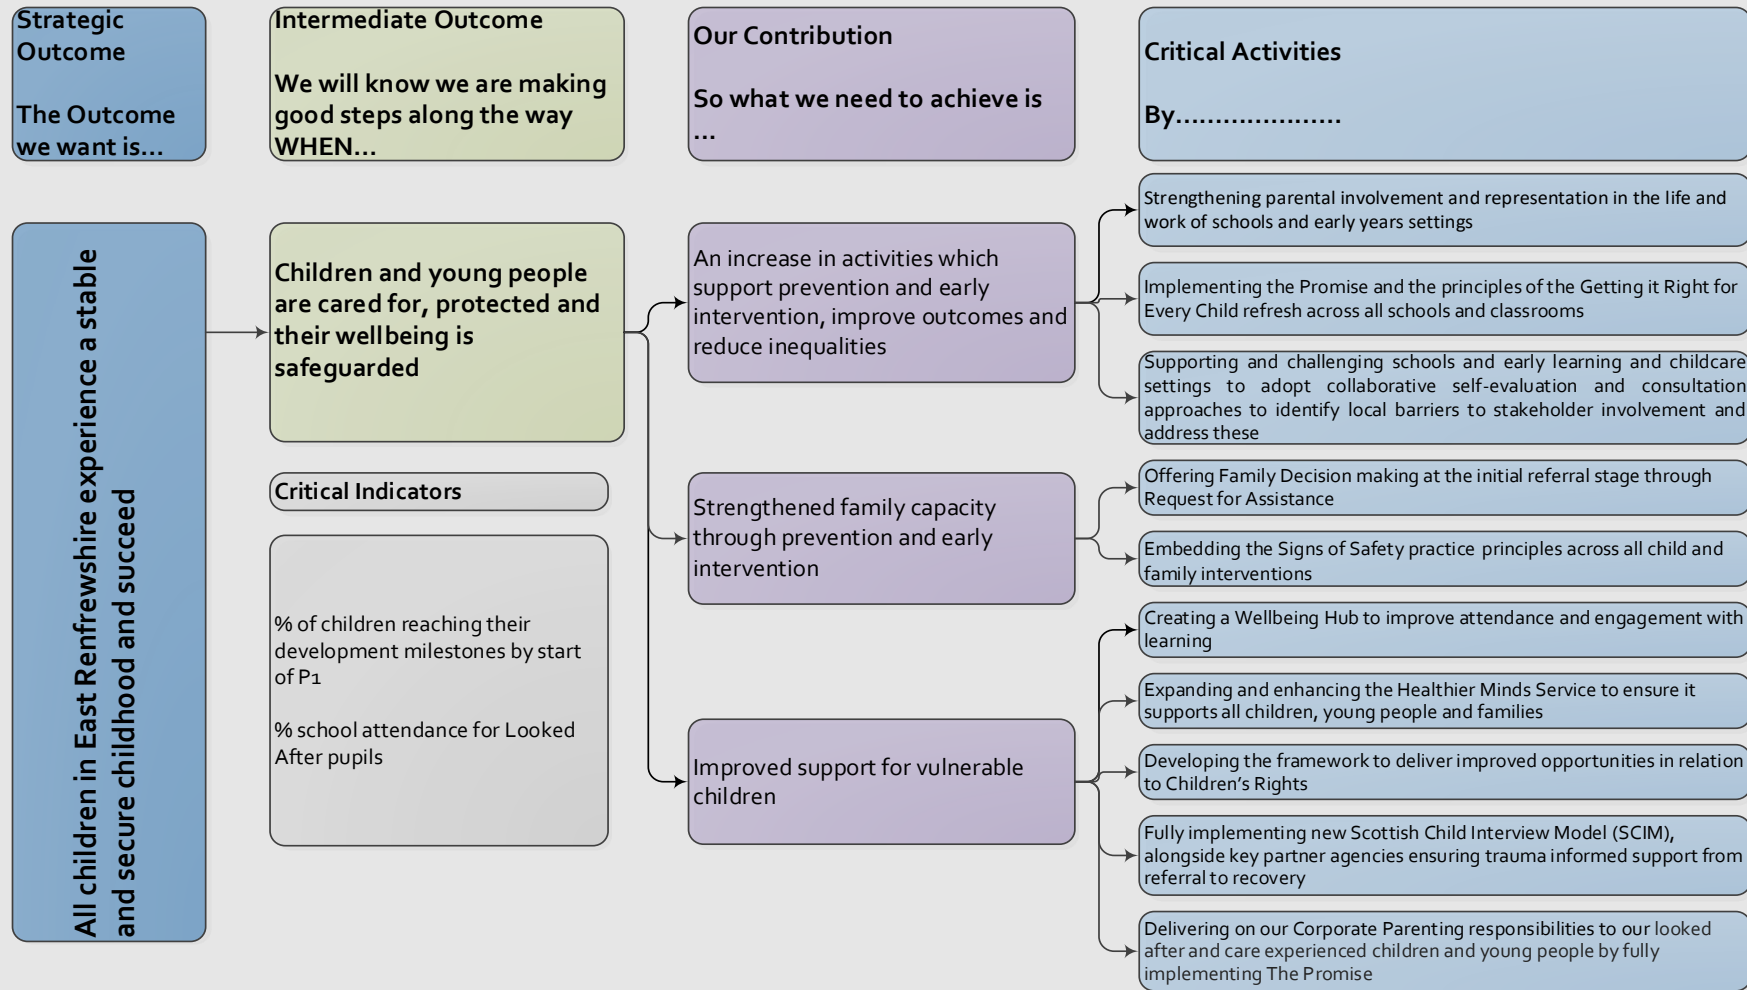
Strategic Outcome

The Outcome we want is...

Intermediate Outcome

We will know we are making good steps along the way WHEN...

Our Contribution

So what we need to achieve is ...

Critical Activities

By....................

All children in East Renfrewshire experience a stable and secure childhood and succeed

Children and young people are cared for, protected and their wellbeing is safeguarded

Critical Indicators

% of children reaching their development milestones by start of P1

% school attendance for Looked After pupils

An increase in activities which support prevention and early intervention, improve outcomes and reduce inequalities

Strengthening parental involvement and representation in the life and work of schools and early years settings

Implementing the Promise and the principles of the Getting it Right for Every Child refresh across all schools and classrooms

Supporting and challenging schools and early learning and childcare settings to adopt collaborative self-evaluation and consultation approaches to identify local barriers to stakeholder involvement and address these

Strengthened family capacity through prevention and early intervention

Offering Family Decision making at the initial referral stage through Request for Assistance

Embedding the Signs of Safety practice principles across all child and family interventions

Improved support for vulnerable children

Creating a Wellbeing Hub to improve attendance and engagement with learning

Expanding and enhancing the Healthier Minds Service to ensure it supports all children, young people and families

Developing the framework to deliver improved opportunities in relation to Children's Rights

Fully implementing new Scottish Child Interview Model (SCIM), alongside key partner agencies ensuring trauma informed support from referral to recovery

Delivering on our Corporate Parenting responsibilities to our looked after and care experienced children and young people by fully implementing The Promise